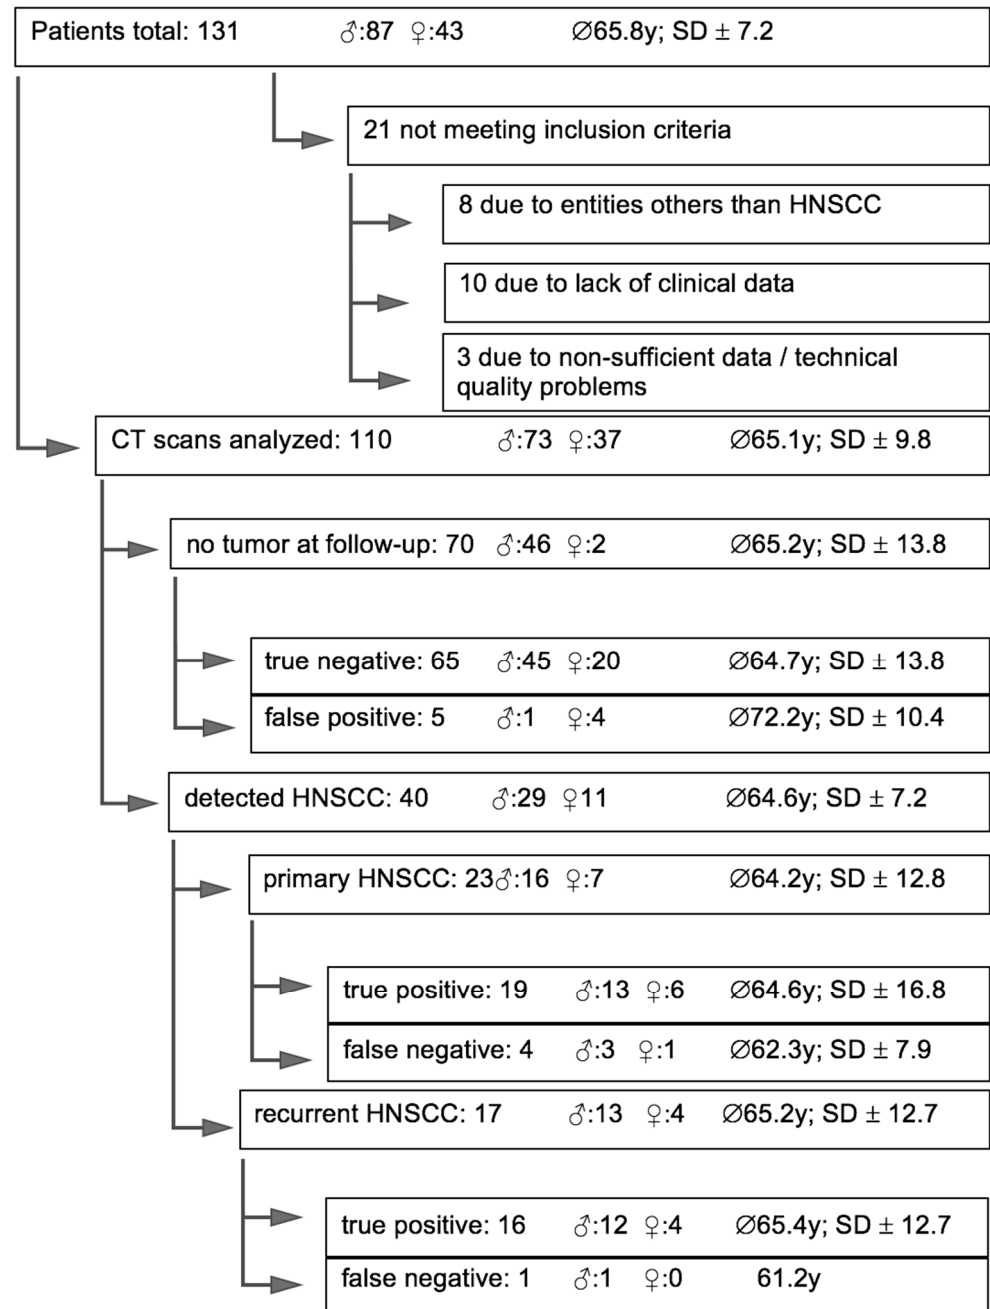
Patients total: 131 ♂:87 ♀:43 ∅65.8y; SD ± 7.2

21 not meeting inclusion criteria

8 due to entities others than HNSCC

10 due to lack of clinical data

3 due to non-sufficient data / technical quality problems

CT scans analyzed: 110 ♂:73 ♀:37 ∅65.1y; SD ± 9.8

no tumor at follow-up: 70 ♂:46 ♀:2 ∅65.2y; SD ± 13.8

true negative: 65 ♂:45 ♀:20 ∅64.7y; SD ± 13.8

false positive: 5 ♂:1 ♀:4 ∅72.2y; SD ± 10.4

detected HNSCC: 40 ♂:29 ♀11 ∅64.6y; SD ± 7.2

primary HNSCC: 23♂:16 ♀:7 ∅64.2y; SD ± 12.8

true positive: 19 ♂:13 ♀:6 ∅64.6y; SD ± 16.8

false negative: 4 ♂:3 ♀:1 ∅62.3y; SD ± 7.9

recurrent HNSCC: 17 ♂:13 ♀:4 ∅65.2y; SD ± 12.7

true positive: 16 ♂:12 ♀:4 ∅65.4y; SD ± 12.7

false negative: 1 ♂:1 ♀:0 61.2y